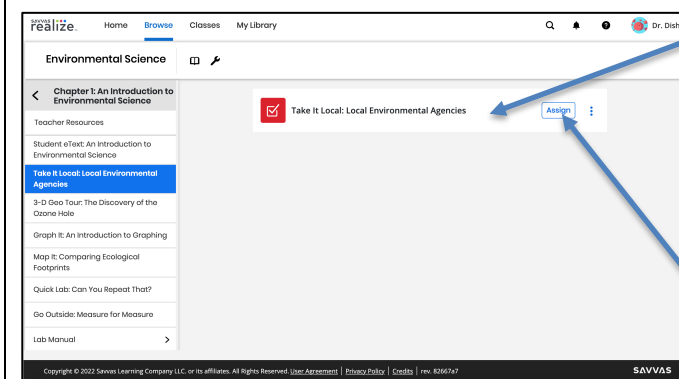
SAVVAS realize.
Home
Browse
Classes
My Library
Dr. Dish

Environmental Science

Chapter 1: An Introduction to Environmental Science
Teacher Resources
Student eText: An Introduction to Environmental Science
Take It Local: Local Environmental Agencies
3-D Geo Tour: The Discovery of the Ozone Hole
Graph It: An Introduction to Graphing
Map It: Comparing Ecological Footprints
Quick Lab: Can You Repeat That?
Go Outside: Measure for Measure
Lab Manual

Take It Local: Local Environmental Agencies
Assign

Copyright © 2022 Savvas Learning Company LLC. or its affiliates. All Rights Reserved. User Agreement | Privacy Policy | Credits | rev. 82667a7
SAVVAS